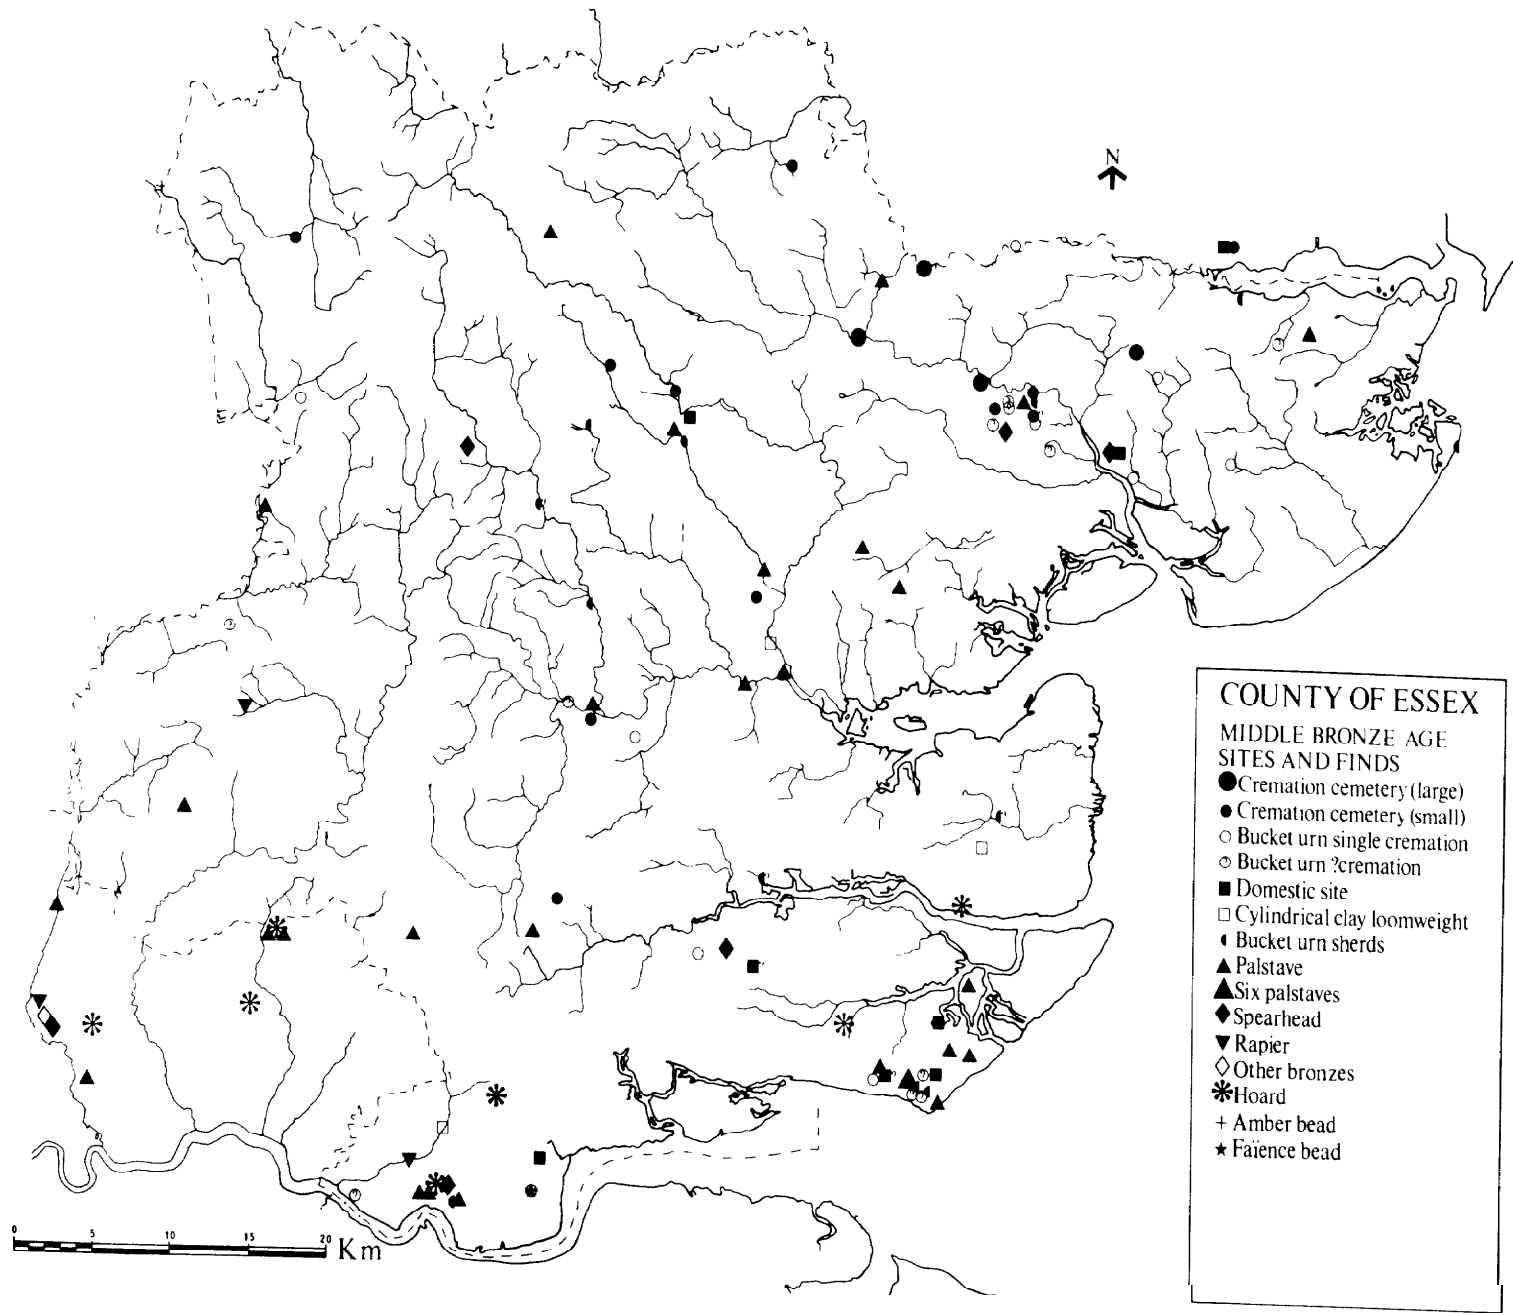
N

COUNTY OF ESSEX

MIDDLE BRONZE AGE SITES AND FINDS
● Cremation cemetery (large)
● Cremation cemetery (small)
○ Bucket urn single cremation
⊙ Bucket urn ?cremation
■ Domestic site
□ Cylindrical clay loomweight
◖ Bucket urn sherds
▲ Palstave
▲ Six palstaves
◆ Spearhead
▼ Rapier
◇ Other bronzes
✻ Hoard
+ Amber bead
★ Faïence bead

0 5 10 15 20 Km